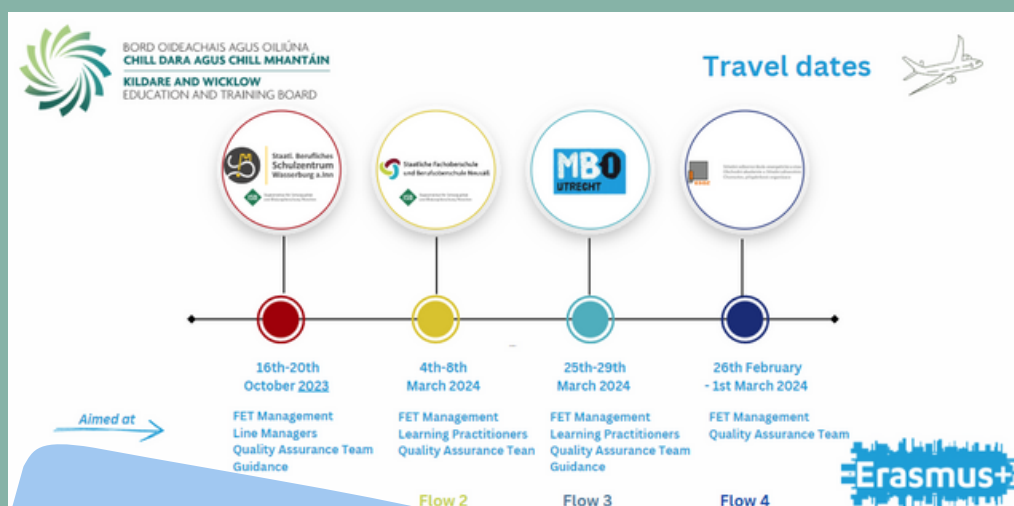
BORD OIDEACHAIS AGUS OILIÚNA
CHILL DARA AGUS CHILL MHANTÁIN
KILDARE AND WICKLOW
EDUCATION AND TRAINING BOARD

Travel dates

Staatl. Berufliches Schulzentrum Wasserburg a.Inn

Staatliche Fachoberschule und Berufsoberschule Neusäß

MBO UTRECHT

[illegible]

16th-20th October 2023

FET Management
Line Managers
Quality Assurance Team
Guidance

4th-8th March 2024

FET Management
Learning Practitioners
Quality Assurance Team

25th-29th March 2024

FET Management
Learning Practitioners
Quality Assurance Team
Guidance

26th February - 1st March 2024

FET Management
Quality Assurance Team

Aimed at

Flow 2

Flow 3

Flow 4

Erasmus+